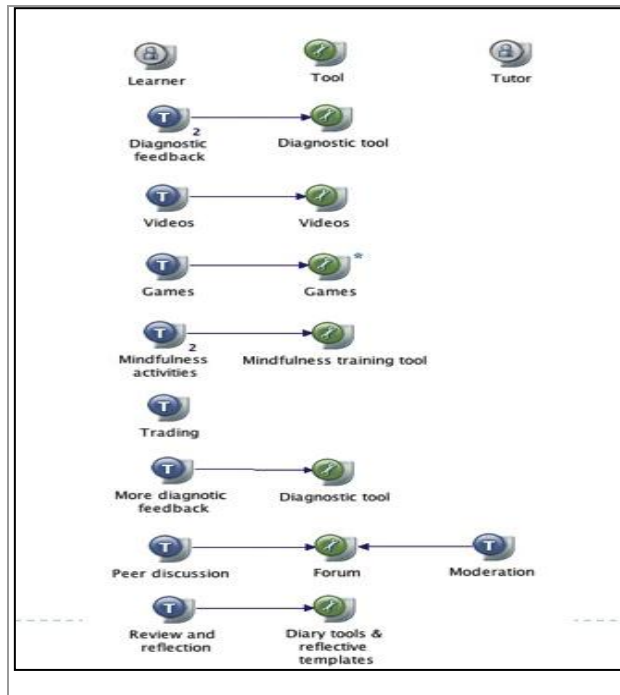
Learner

Tool

Tutor

2

Diagnostic feedback

Diagnostic tool

Videos

Videos

Games

Games

*

2

Mindfulness activities

Mindfulness training tool

Trading

More diagnotic feedback

Diagnostic tool

Peer discussion

Forum

Moderation

Review and reflection

Diary tools & reflective templates